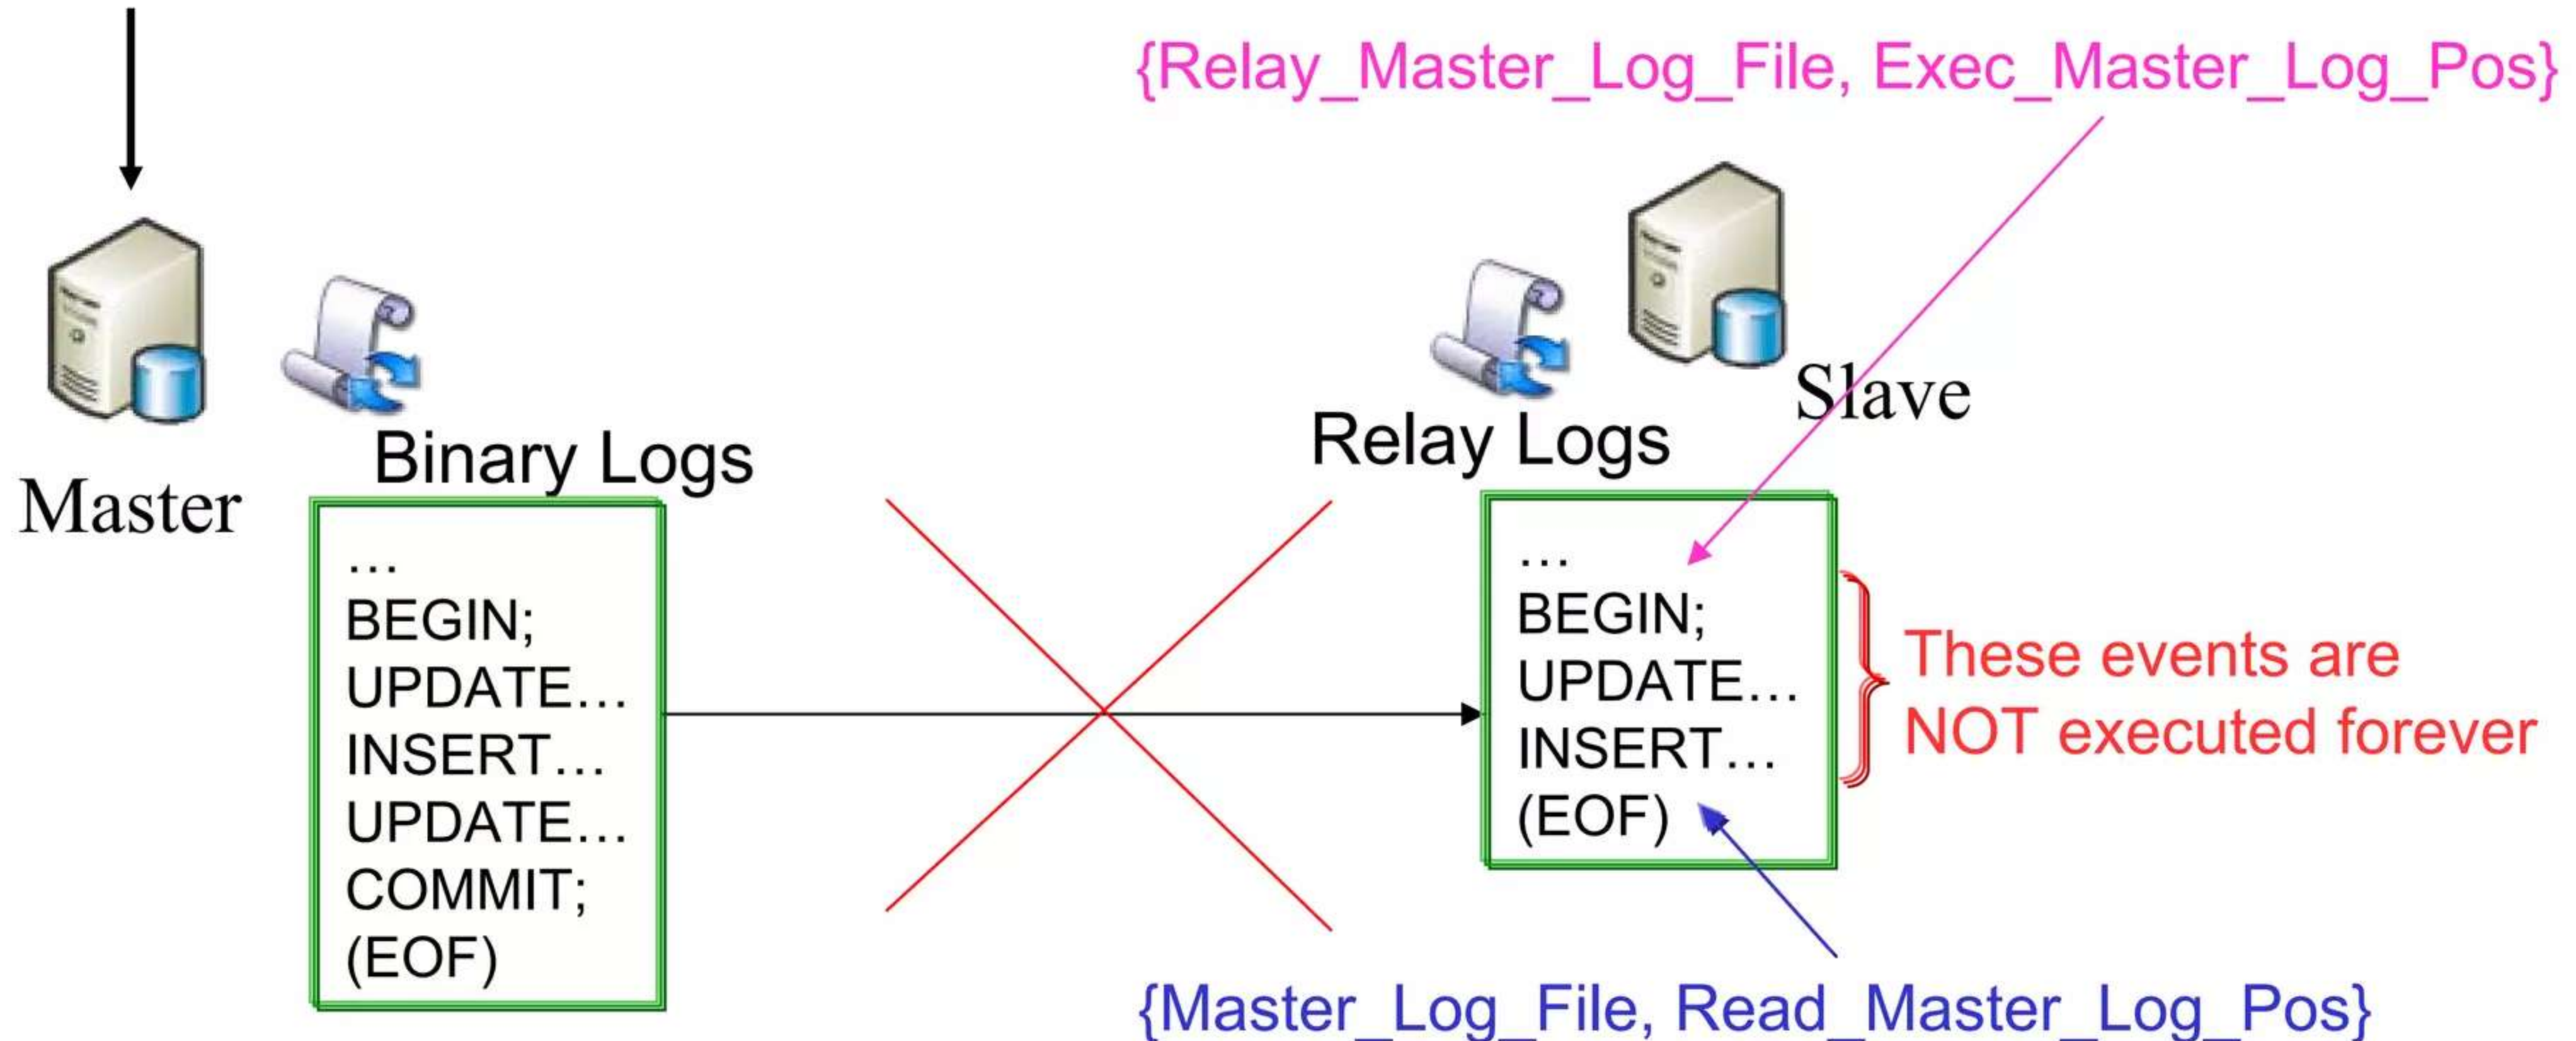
{Relay_Master_Log_File, Exec_Master_Log_Pos}

Master

Binary Logs

…
BEGIN;
UPDATE…
INSERT…
UPDATE…
COMMIT;
(EOF)

Relay Logs

Slave

…
BEGIN;
UPDATE…
INSERT…
(EOF)

These events are NOT executed forever

{Master_Log_File, Read_Master_Log_Pos}